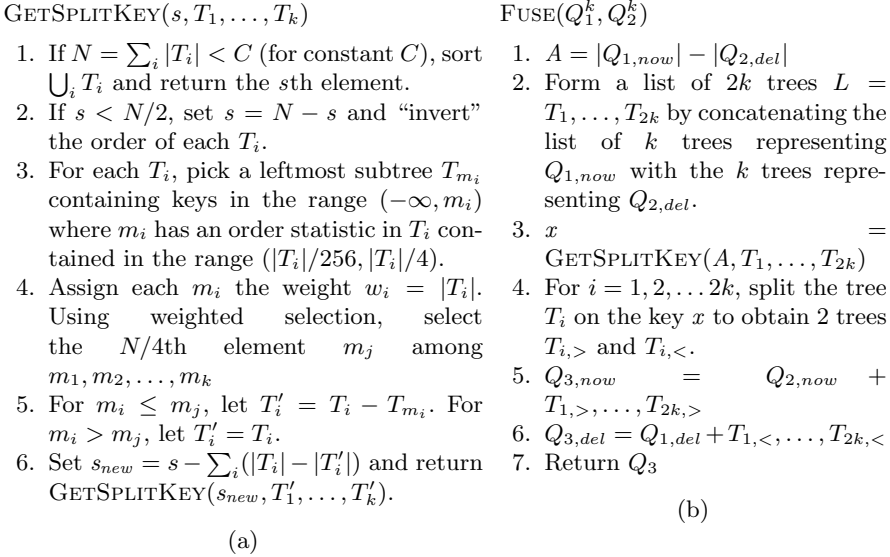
GetSplitKey$(s, T_1, \ldots, T_k)$

1. If $N = \sum_i |T_i| < C$ (for constant $C$), sort $\bigcup_i T_i$ and return the $s$th element.
2. If $s < N/2$, set $s = N - s$ and "invert" the order of each $T_i$.
3. For each $T_i$, pick a leftmost subtree $T_{m_i}$ containing keys in the range $(-\infty, m_i)$ where $m_i$ has an order statistic in $T_i$ contained in the range $(|T_i|/256, |T_i|/4)$.
4. Assign each $m_i$ the weight $w_i = |T_i|$. Using weighted selection, select the $N/4$th element $m_j$ among $m_1, m_2, \ldots, m_k$
5. For $m_i \leq m_j$, let $T'_i = T_i - T_{m_i}$. For $m_i > m_j$, let $T'_i = T_i$.
6. Set $s_{new} = s - \sum_i(|T_i| - |T'_i|)$ and return GetSplitKey$(s_{new}, T'_1, \ldots, T'_k)$.

(a)

Fuse$(Q_1^k, Q_2^k)$

1. $A = |Q_{1,now}| - |Q_{2,del}|$
2. Form a list of $2k$ trees $L = T_1, \ldots, T_{2k}$ by concatenating the list of $k$ trees representing $Q_{1,now}$ with the $k$ trees representing $Q_{2,del}$.
3. $x =$ GetSplitKey$(A, T_1, \ldots, T_{2k})$
4. For $i = 1, 2, \ldots 2k$, split the tree $T_i$ on the key $x$ to obtain 2 trees $T_{i,>}$ and $T_{i,<}$.
5. $Q_{3,now} = Q_{2,now} + T_{1,>}, \ldots, T_{2k,>}$
6. $Q_{3,del} = Q_{1,del} + T_{1,<}, \ldots, T_{2k,<}$
7. Return $Q_3$

(b)